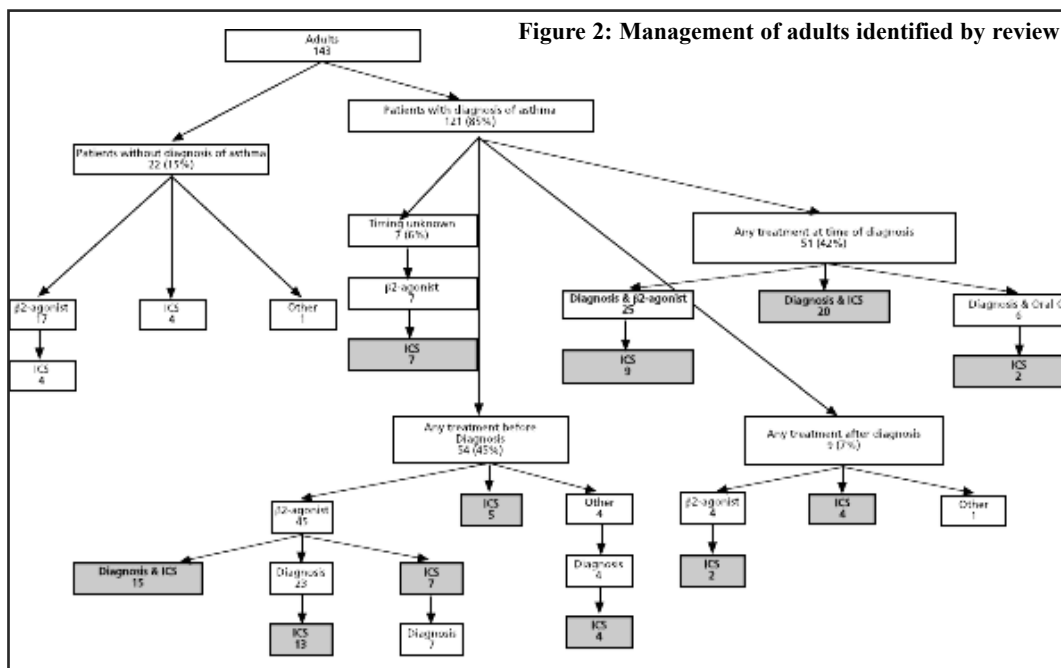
Figure 2: Management of adults identified by review

Adults
143

Patients with diagnosis of asthma
121 (85%)

Patients without diagnosis of asthma
22 (15%)

β2-agonist
17

ICS
4

Other
1

ICS
4

Timing unknown
7 (6%)

β2-agonist
7

ICS
7

Any treatment at time of diagnosis
51 (42%)

Diagnosis & β2-agonist
25

Diagnosis & ICS
20

Diagnosis & Oral C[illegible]
6

ICS
9

ICS
2

Any treatment before Diagnosis
54 (45%)

Any treatment after diagnosis
9 (7%)

β2-agonist
45

ICS
5

Other
4

β2-agonist
4

ICS
4

Other
1

Diagnosis & ICS
15

Diagnosis
23

ICS
7

Diagnosis
4

ICS
2

ICS
13

Diagnosis
7

ICS
4